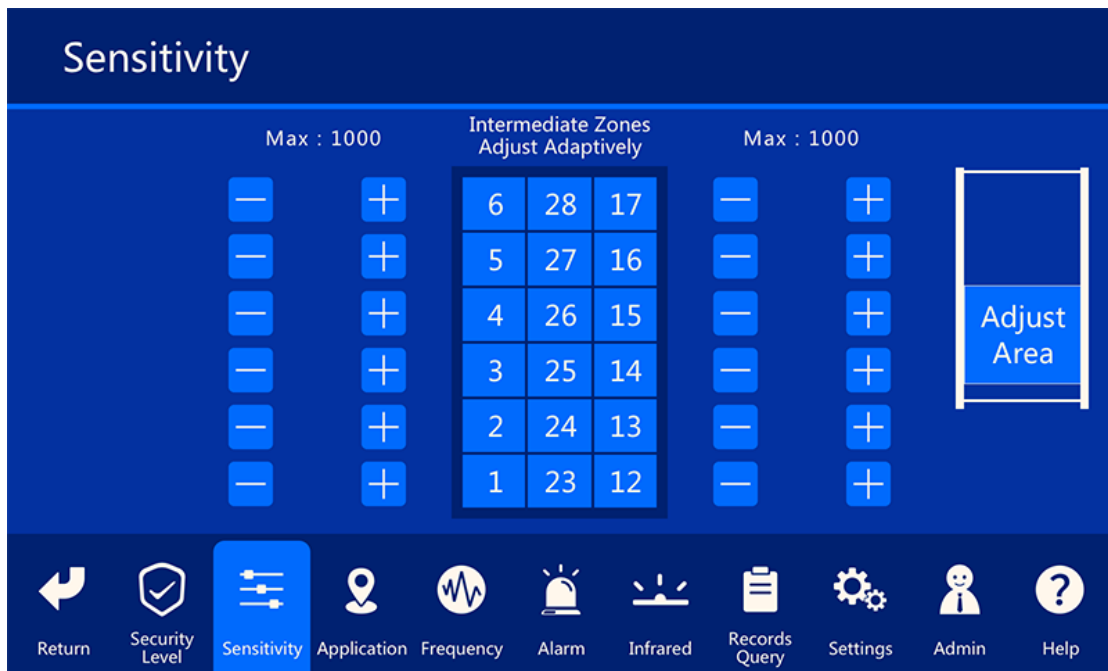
Sensitivity

Max : 1000

Intermediate Zones Adjust Adaptively

Max : 1000

| 6 | 28 | 17 |
|---|---|---|
| 5 | 27 | 16 |
| 4 | 26 | 15 |
| 3 | 25 | 14 |
| 2 | 24 | 13 |
| 1 | 23 | 12 |

Adjust Area

Return
Security Level
Sensitivity
Application
Frequency
Alarm
Infrared
Records Query
Settings
Admin
Help